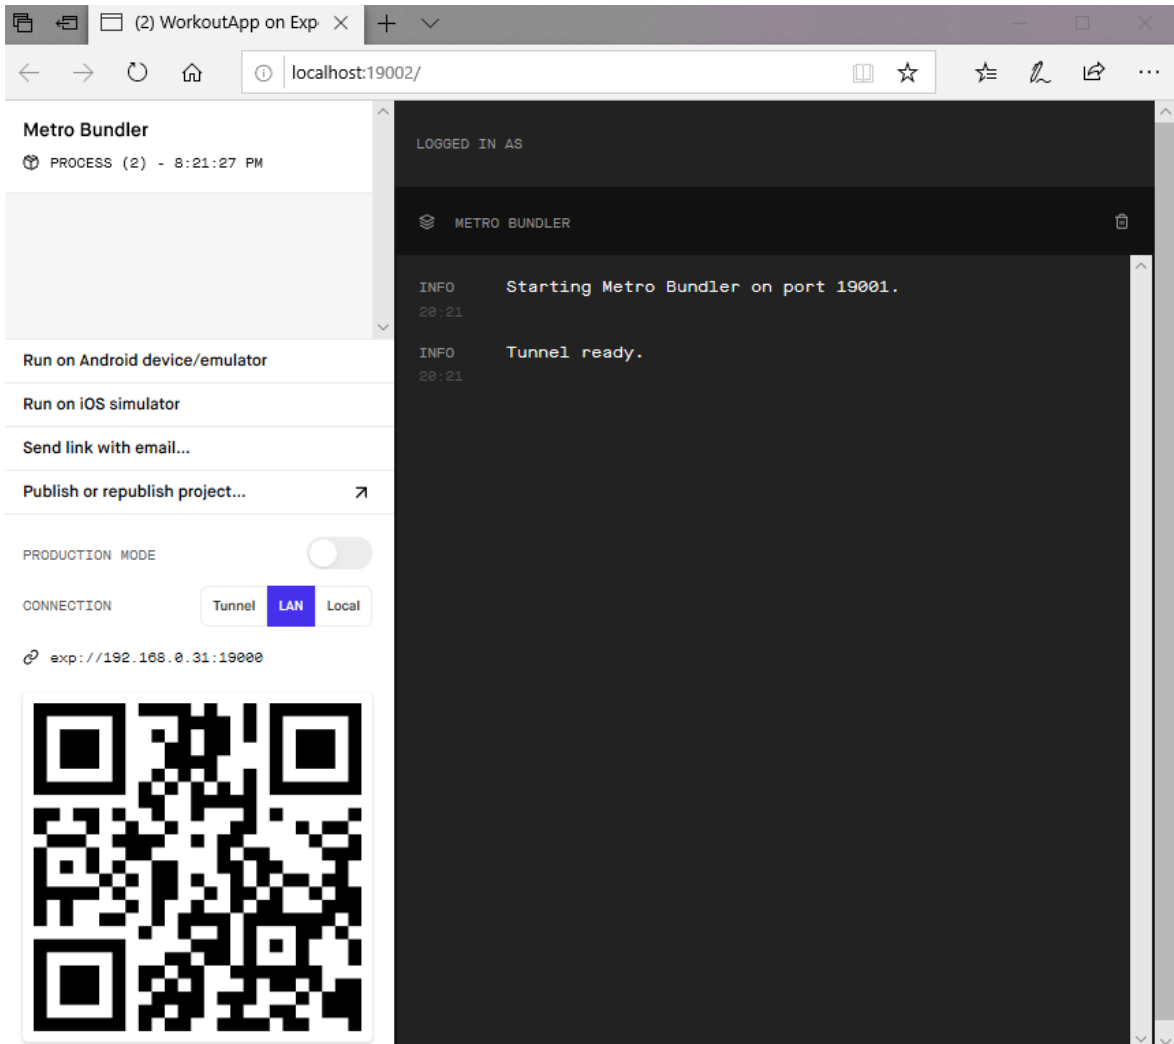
(2) WorkoutApp on Exp

localhost:19002/

Metro Bundler
PROCESS (2) - 8:21:27 PM

Run on Android device/emulator

Run on iOS simulator

Send link with email...

Publish or republish project...

PRODUCTION MODE

CONNECTION Tunnel LAN Local

exp://192.168.0.31:19000

LOGGED IN AS

METRO BUNDLER

INFO 20:21 Starting Metro Bundler on port 19001.

INFO 20:21 Tunnel ready.